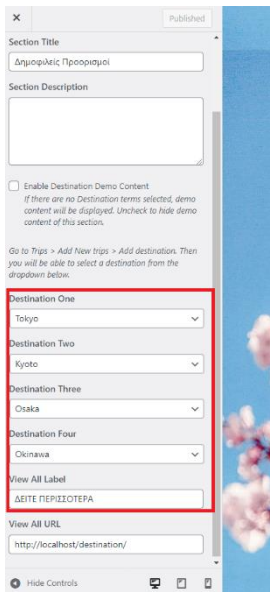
×
Published

Section Title
Δημοφιλείς Προορισμοί

Section Description

Enable Destination Demo Content
If there are no Destination terms selected, demo content will be displayed. Uncheck to hide demo content of this section.

Go to Trips > Add New trips > Add destination. Then you will be able to select a destination from the dropdown below.

Destination One
Tokyo

Destination Two
Kyoto

Destination Three
Osaka

Destination Four
Okinawa

View All Label
ΔΕΙΤΕ ΠΕΡΙΣΣΟΤΕΡΑ

View All URL
http://localhost/destination/

Hide Controls